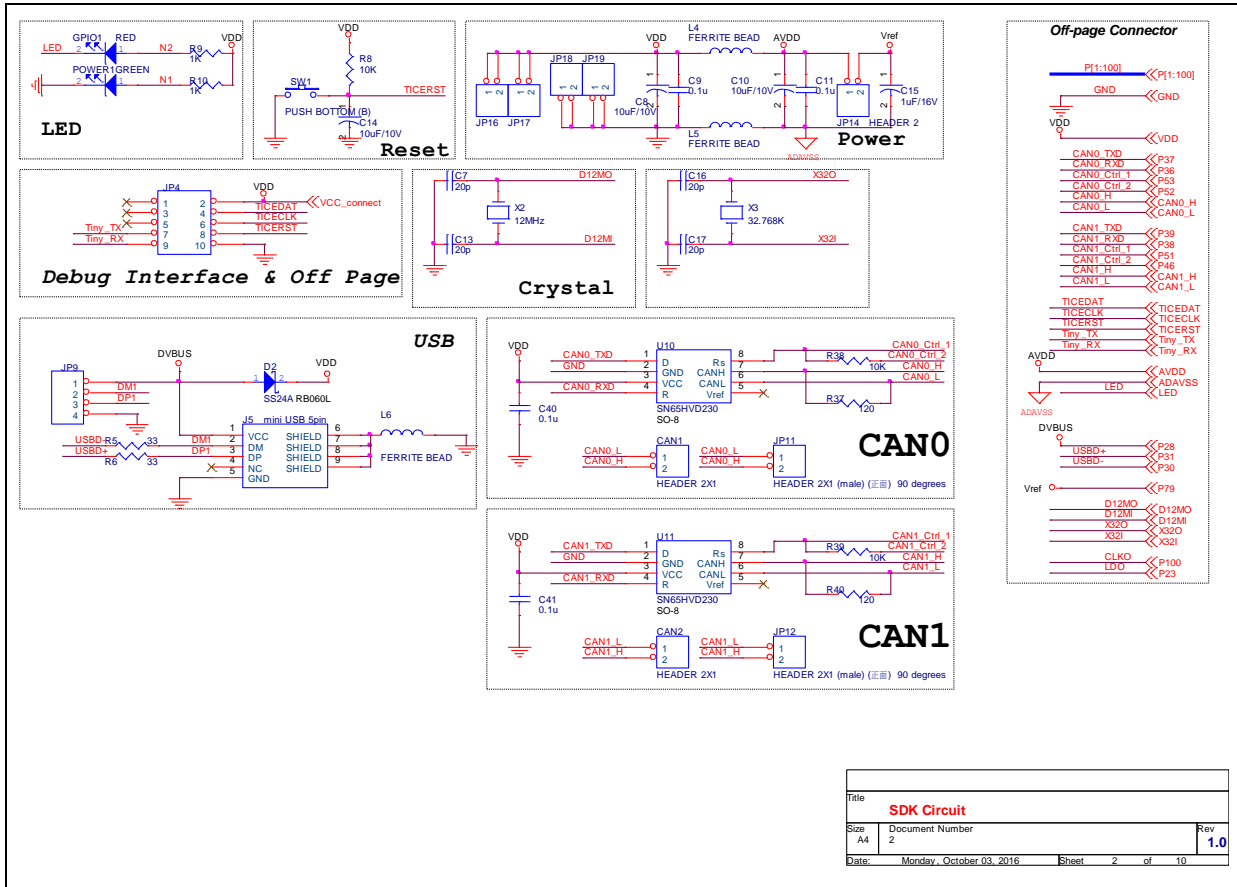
LED
GPIO1 RED
2 1
N2
R9
1K
VDD
LED
POWER1GREEN
2 1
N1
R10
1K
LED

Reset
VDD
R8
10K
SW1
PUSH BOTTOM (B)
TICERST
C14
10uF/10V

Power
VDD
L4
FERRITE BEAD
AVDD
Vref
JP18 JP19
C9
0.1u
C10
10uF/10V
C11
0.1u
C15
1uF/16V
C8
10uF/10V
JP16 JP17
JP14 HEADER 2
L5
FERRITE BEAD
ADAVSS

Off-page Connector
P[1:100]
P[1:100]
GND
GND
VDD
VDD
CAN0_TXD P37
CAN0_RXD P36
CAN0_Ctrl_1 P53
CAN0_Ctrl_2 P52
CAN0_H CAN0_H
CAN0_L CAN0_L
CAN1_TXD P39
CAN1_RXD P38
CAN1_Ctrl_1 P51
CAN1_Ctrl_2 P46
CAN1_H CAN1_H
CAN1_L CAN1_L
TICEDAT TICEDAT
TICECLK TICECLK
TICERST TICERST
Tiny_TX Tiny_TX
Tiny_RX Tiny_RX
AVDD
AVDD
ADAVSS
LED LED
ADAVSS
DVBUS
USBD+ P28
USBD- P31
P30
Vref P79
D12MO D12MO
D12MI D12MI
X32O X32O
X32I X32I
CLKO P100
LDO P23

Debug Interface & Off Page
JP4
VDD
1 2 TICEDAT VCC_connect
3 4 TICECLK
5 6 TICERST
Tiny_TX 7 8
Tiny_RX 9 10

Crystal
C7
20p
D12MO
X2
12MHz
C13
20p
D12MI
C16
20p
X32O
X3
32.768K
C17
20p
X32I

USB
JP9
DVBUS
D2
SS24A RB060L
VDD
1 DM1
2 DP1
3
4
J5 mini USB 5pin
USBD- R5 33
USBD+ R6 33
DM1 2 VCC SHIELD 6
DP1 3 DM SHIELD 7
4 DP SHIELD 8
5 NC SHIELD 9
GND
L6
FERRITE BEAD

CAN0
VDD
U10
CAN0_TXD 1 D Rs 8
GND 2 GND CANH 7
3 VCC CANL 6
CAN0_RXD 4 R Vref 5
SN65HVD230
SO-8
R38
10K
CAN0_Ctrl_1
CAN0_Ctrl_2
CAN0_H
CAN0_L
R37
120
C40
0.1u
CAN1
CAN0_L 1
CAN0_H 2
HEADER 2X1
JP11
CAN0_L 1
CAN0_H 2
HEADER 2X1 (male) (正面) 90 degrees

CAN1
VDD
U11
CAN1_TXD 1 D Rs 8
GND 2 GND CANH 7
3 VCC CANL 6
CAN1_RXD 4 R Vref 5
SN65HVD230
SO-8
R39
10K
CAN1_Ctrl_1
CAN1_Ctrl_2
CAN1_H
CAN1_L
R40
120
C41
0.1u
CAN2
CAN1_L 1
CAN1_H 2
HEADER 2X1
JP12
CAN1_L 1
CAN1_H 2
HEADER 2X1 (male) (正面) 90 degrees

Title
SDK Circuit
Size A4
Document Number
2
Rev
1.0
Date: Monday, October 03, 2016 Sheet 2 of 10